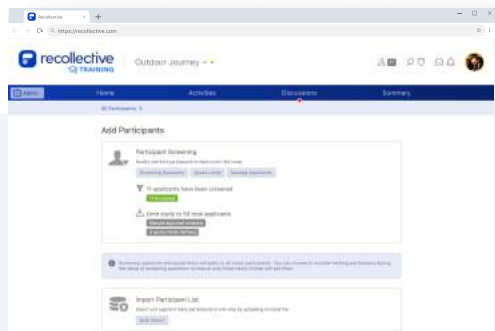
Recollective

https://recollective.com

recollective TRAINING

Outdoor Journey

Admin

Home

Activities

Discussions

Summary

All Participants

Add Participants

Participant Screening

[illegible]

Screening Questions

Quota Limits

Manage Applicants

11 applicants have been screened

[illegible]

Limit study to 50 total applicants

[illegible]

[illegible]

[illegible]

Import Participant List

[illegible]

Bulk Import